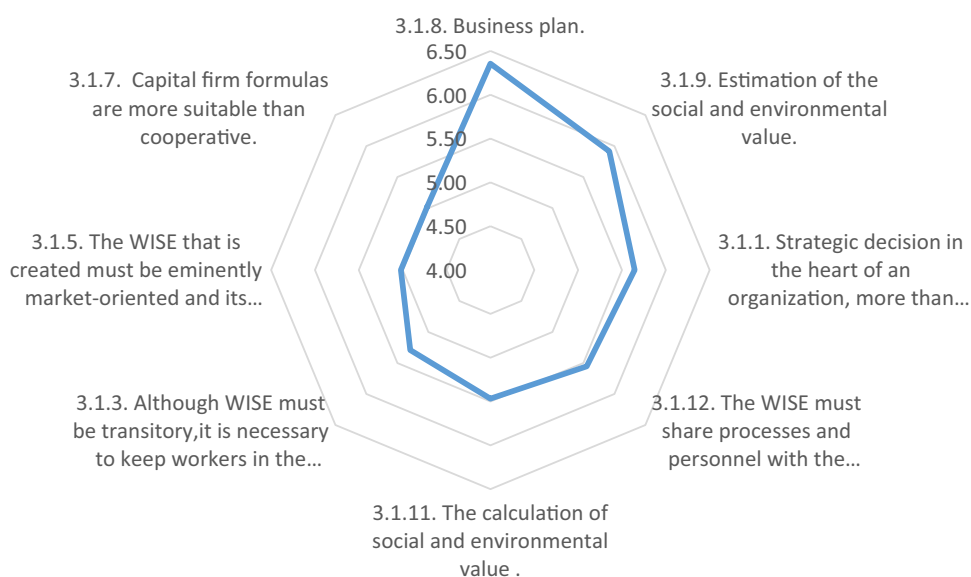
3.1.8. Business plan.

6.50
6.00
5.50
5.00
4.50
4.00

3.1.9. Estimation of the social and environmental value.

3.1.1. Strategic decision in the heart of an organization, more than…

3.1.12. The WISE must share processes and personnel with the…

3.1.11. The calculation of social and environmental value .

3.1.3. Although WISE must be transitory,it is necessary to keep workers in the…

3.1.5. The WISE that is created must be eminently market-oriented and its…

3.1.7. Capital firm formulas are more suitable than cooperative.